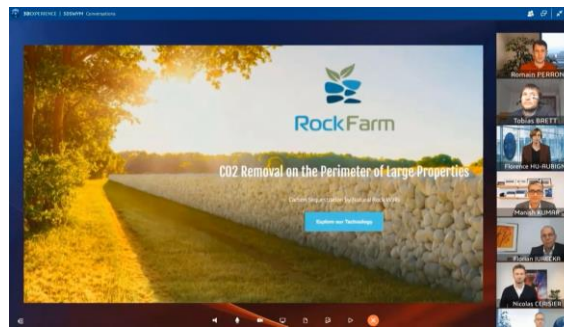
3DEXPERIENCE | 3DSWYM Conversations

RockFarm

CO2 Removal on the Perimeter of Large Properties

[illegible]

Explore our Technology

Romain PERRON

Tobias BRETT

Florence HU-RUBIGN

Manish KUMAR

Florian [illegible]

Nicolas CERISIER